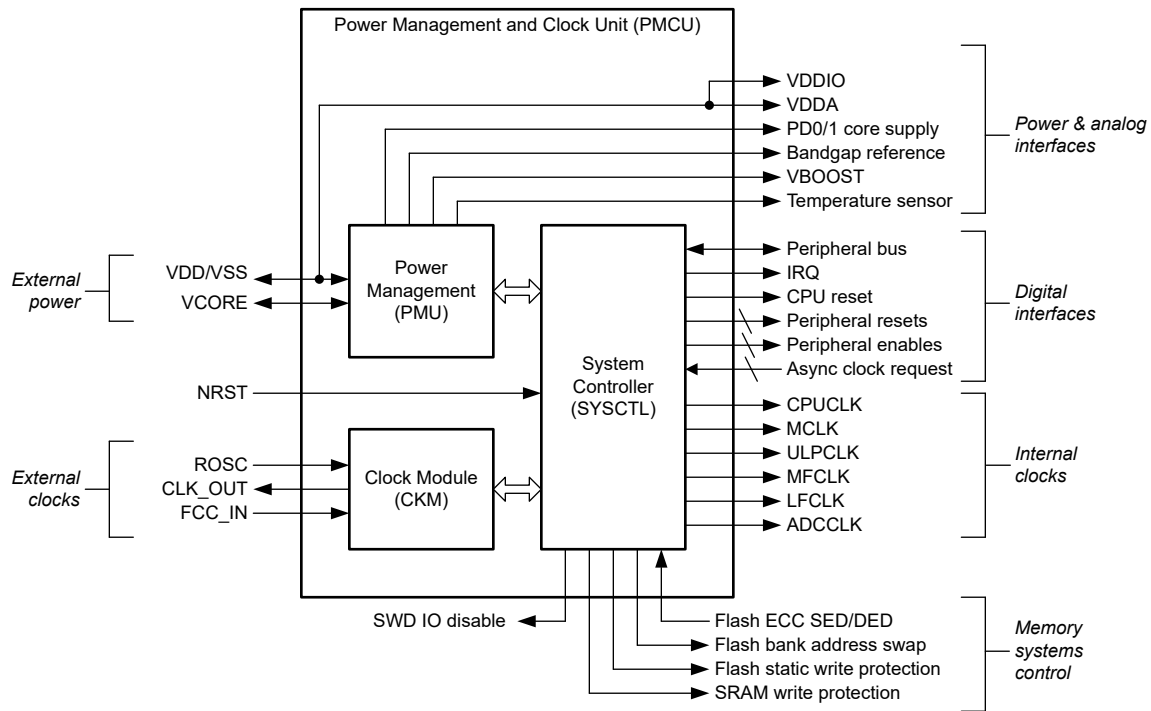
Power Management and Clock Unit (PMCU)

VDDIO
VDDA
PD0/1 core supply
Bandgap reference
VBOOST
Temperature sensor

Power & analog interfaces

External power

VDD/VSS
VCORE

Power Management (PMU)

System Controller (SYSCTL)

Peripheral bus
IRQ
CPU reset
Peripheral resets
Peripheral enables
Async clock request

Digital interfaces

NRST

CPUCLK
MCLK
ULPCLK
MFCLK
LFCLK
ADCCLK

Internal clocks

External clocks

ROSC
CLK_OUT
FCC_IN

Clock Module (CKM)

SWD IO disable

Flash ECC SED/DED
Flash bank address swap
Flash static write protection
SRAM write protection

Memory systems control